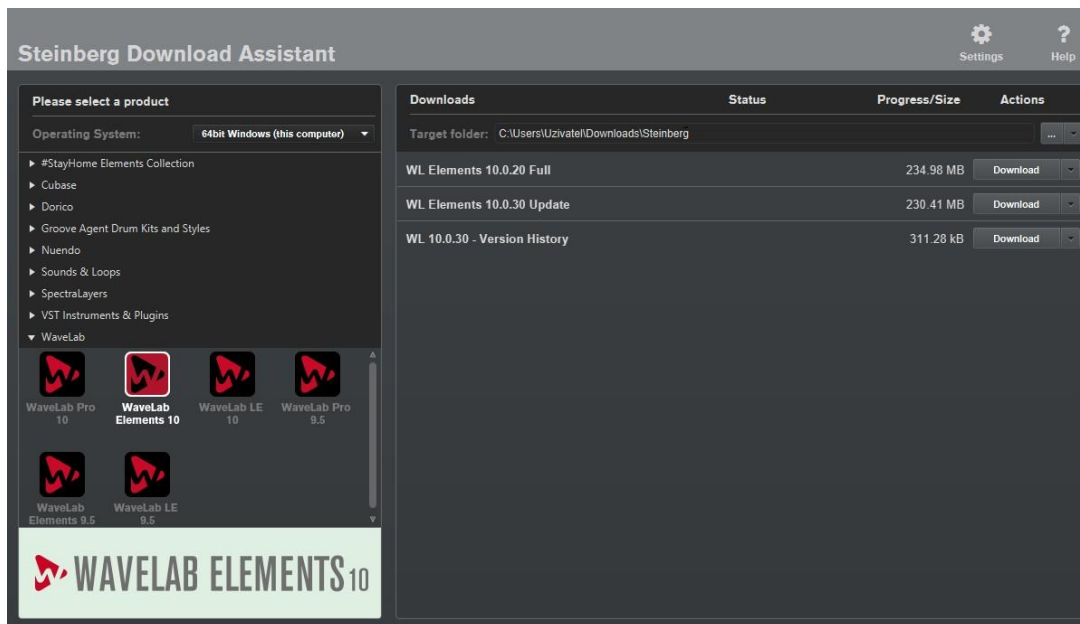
Steinberg Download Assistant

Settings

Help

Please select a product

Operating System: 64bit Windows (this computer)

▸ #StayHome Elements Collection
▸ Cubase
▸ Dorico
▸ Groove Agent Drum Kits and Styles
▸ Nuendo
▸ Sounds & Loops
▸ SpectraLayers
▸ VST Instruments & Plugins
▾ WaveLab

WaveLab Pro 10
WaveLab Elements 10
WaveLab LE 10
WaveLab Pro 9.5
WaveLab Elements 9.5
WaveLab LE 9.5

WAVELAB ELEMENTS 10

| Downloads | Status | Progress/Size | Actions |
|---|---|---|---|
| Target folder: C:\Users\Uzivatel\Downloads\Steinberg | | | ... |
| WL Elements 10.0.20 Full | | 234.98 MB | Download |
| WL Elements 10.0.30 Update | | 230.41 MB | Download |
| WL 10.0.30 - Version History | | 311.28 kB | Download |